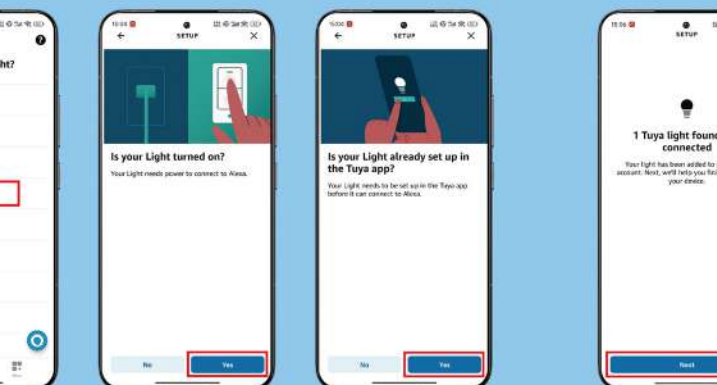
ht?

SETUP

Is your Light turned on?

Your Light needs power to connect to Alexa.

No

Yes

SETUP

Is your Light already set up in the Tuya app?

Your Light needs to be set up in the Tuya app before it can connect to Alexa.

No

Yes

SETUP

1 Tuya light found connected

Your light has been added to account. Next, we'll help you fi your device.

Next